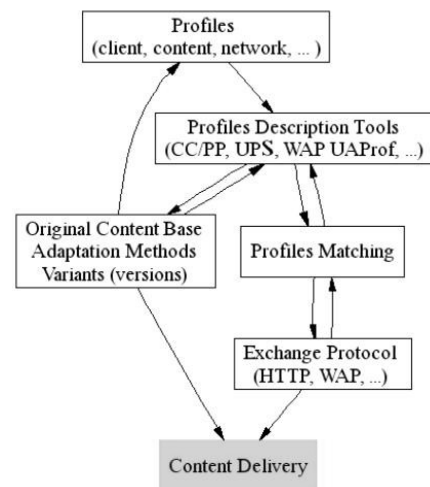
Profiles
(client, content, network, ... )

Profiles Description Tools
(CC/PP, UPS, WAP UAProf, ...)

Original Content Base
Adaptation Methods
Variants (versions)

Profiles Matching

Exchange Protocol
(HTTP, WAP, ...)

Content Delivery